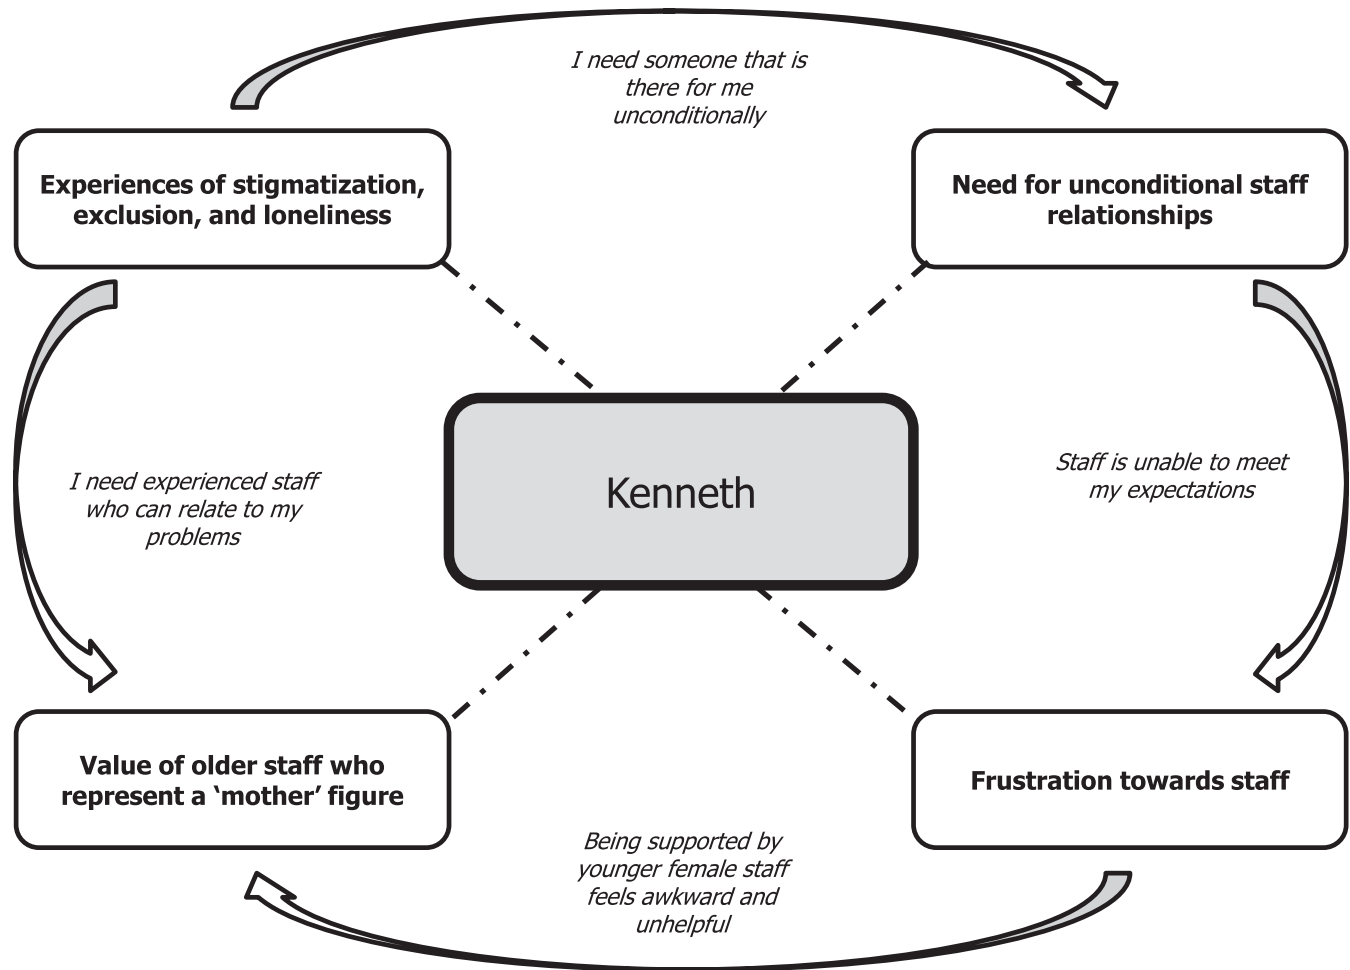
I need someone that is there for me unconditionally

Experiences of stigmatization, exclusion, and loneliness

Need for unconditional staff relationships

I need experienced staff who can relate to my problems

Kenneth

Staff is unable to meet my expectations

Value of older staff who represent a 'mother' figure

Frustration towards staff

Being supported by younger female staff feels awkward and unhelpful